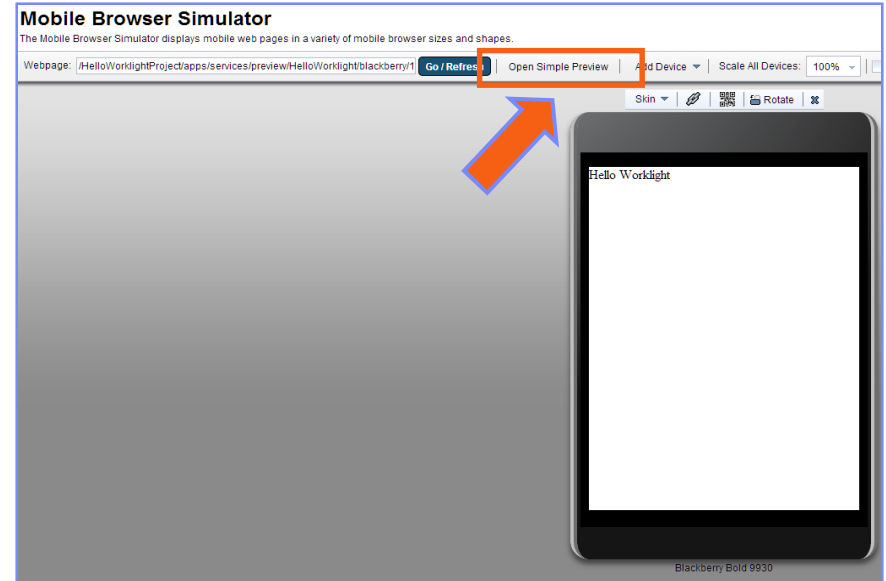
Mobile Browser Simulator

The Mobile Browser Simulator displays mobile web pages in a variety of mobile browser sizes and shapes.

Webpage: /HelloWorklightProject/apps/services/preview/HelloWorklight/blackberry/1 Go / Refresh Open Simple Preview Add Device Scale All Devices: 100%

Skin Rotate

Hello Worklight

Blackberry Bold 9930